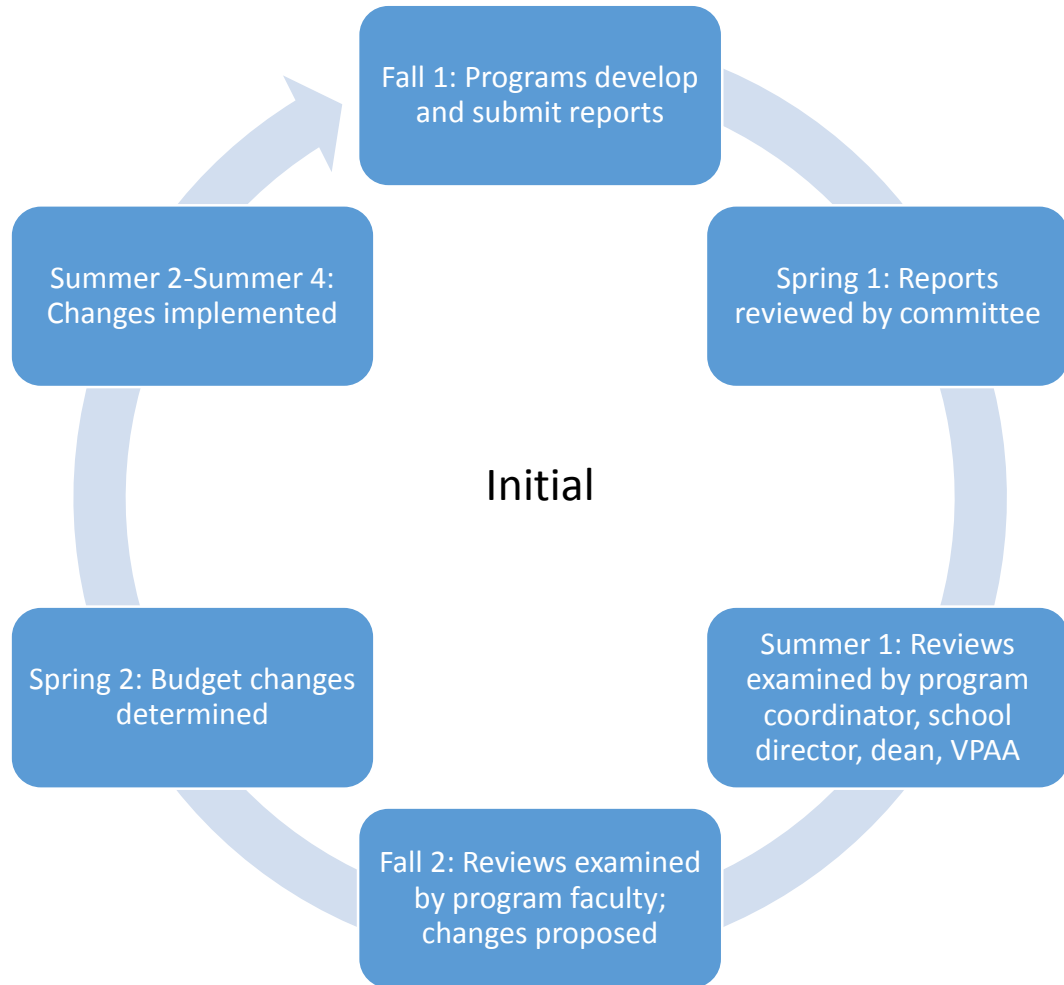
Fall 1: Programs develop and submit reports

Spring 1: Reports reviewed by committee

Summer 1: Reviews examined by program coordinator, school director, dean, VPAA

Fall 2: Reviews examined by program faculty; changes proposed

Spring 2: Budget changes determined

Summer 2-Summer 4: Changes implemented

Initial